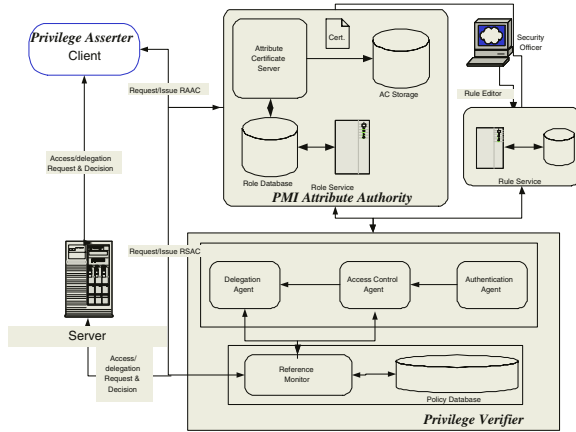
Privilege Asserter
Client

Request/Issue RAAC

Attribute Certificate Server

Cert.

AC Storage

Security Officer

Rule Editor

Role Database

Role Service

PMI Attribute Authority

Rule Service

Access/delegation Request & Decision

Request/Issue RSAC

Delegation Agent

Access Control Agent

Authentication Agent

Server

Access/ delegation Request & Decision

Reference Monitor

Policy Database

Privilege Verifier